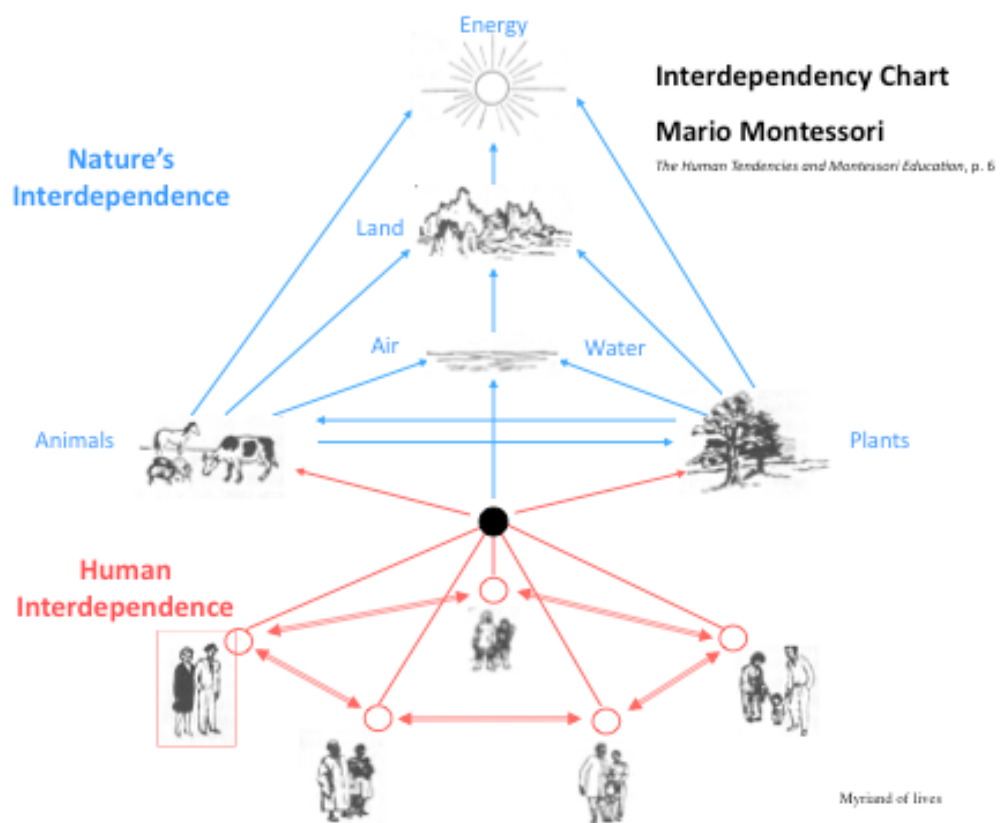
Energy

Interdependency Chart

Mario Montessori

*The Human Tendencies and Montessori Education*, p. 6

Nature's Interdependence

Land

Air

Water

Animals

Plants

Human Interdependence

Myriand of lives